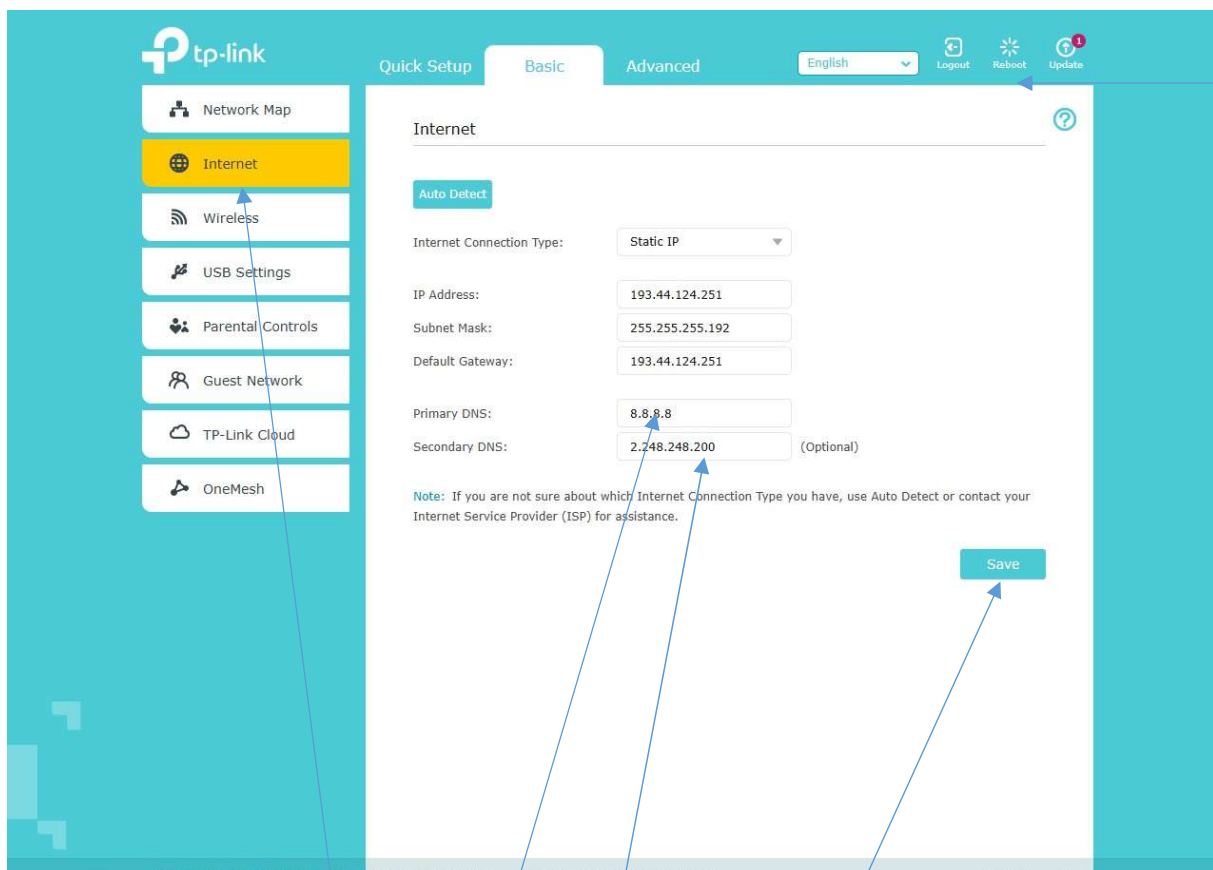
tp-link

Quick Setup Basic Advanced

English Logout Reboot Update 1

Network Map
Internet
Wireless
USB Settings
Parental Controls
Guest Network
TP-Link Cloud
OneMesh

Internet

Auto Detect

Internet Connection Type: Static IP

IP Address: 193.44.124.251
Subnet Mask: 255.255.255.192
Default Gateway: 193.44.124.251

Primary DNS: 8.8.8.8
Secondary DNS: 2.248.248.200 (Optional)

Note: If you are not sure about which Internet Connection Type you have, use Auto Detect or contact your Internet Service Provider (ISP) for assistance.

Save